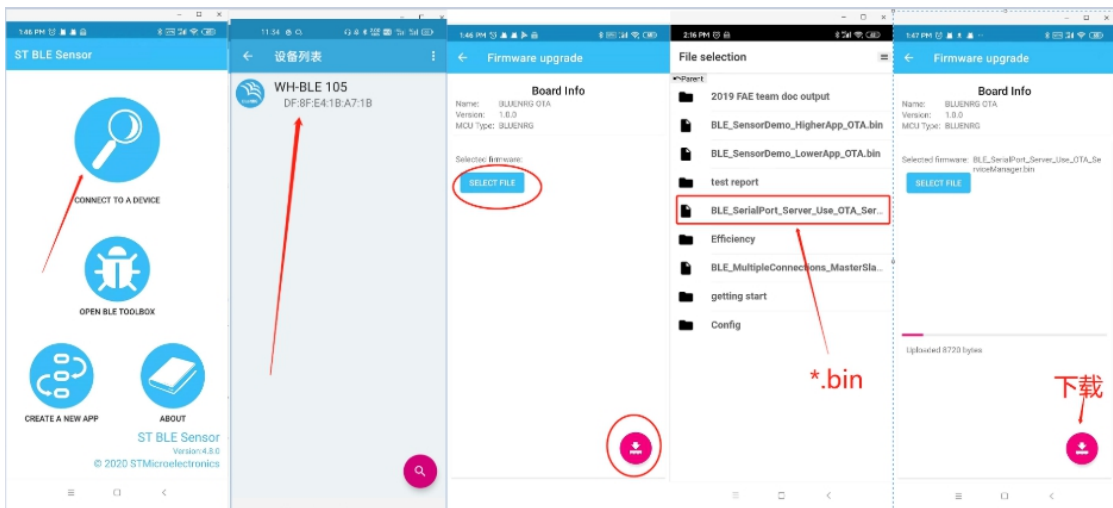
1:46 PM

ST BLE Sensor

CONNECT TO A DEVICE

OPEN BLE TOOLBOX

CREATE A NEW APP

ABOUT

ST BLE Sensor
Version:4.8.0
© 2020 STMicroelectronics

11:34

设备列表

WH-BLE 105
DF:8F:E4:1B:A7:1B

1:46 PM

Firmware upgrade

Board Info
Name: BLUENRG OTA
Version: 1.0.0
MCU Type: BLUENRG

Selected firmware:

SELECT FILE

2:16 PM

File selection

Parent

2019 FAE team doc output

BLE_SensorDemo_HigherApp_OTA.bin

BLE_SensorDemo_LowerApp_OTA.bin

test report

BLE_SerialPort_Server_Use_OTA_Ser...

Efficiency

BLE_MultipleConnections_MasterSla...

getting start

Config

*.bin

1:47 PM

Firmware upgrade

Board Info
Name: BLUENRG OTA
Version: 1.0.0
MCU Type: BLUENRG

Selected firmware: BLE_SerialPort_Server_Use_OTA_ServiceManager.bin

SELECT FILE

Uploaded 8720 bytes

下载